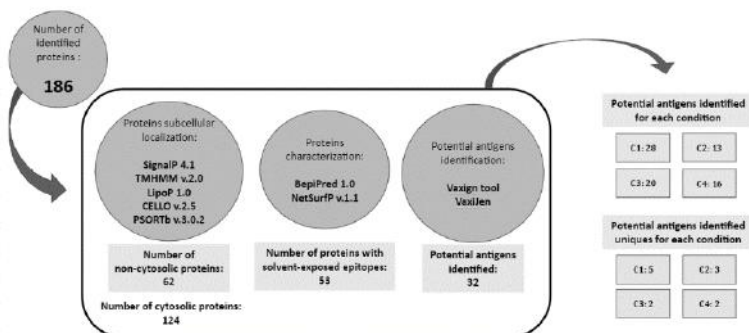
Number of identified proteins :

186

Proteins subcellular localization:

SignalP 4.1
TMHMM v.2.0
LipoP 1.0
CELLO v.2.5
PSORTb v.3.0.2

Number of non-cytosolic proteins: 62

Number of cytosolic proteins: 124

Proteins characterization:

BepiPred 1.0
NetSurfP v.1.1

Number of proteins with solvent-exposed epitopes: 53

Potential antigens identification:

Vaxign tool
VaxiJen

Potential antigens identified: 32

Potential antigens identified for each condition

C1: 28
C2: 13
C3: 20
C4: 16

Potential antigens identified uniques for each condition

C1: 5
C2: 3
C3: 2
C4: 2